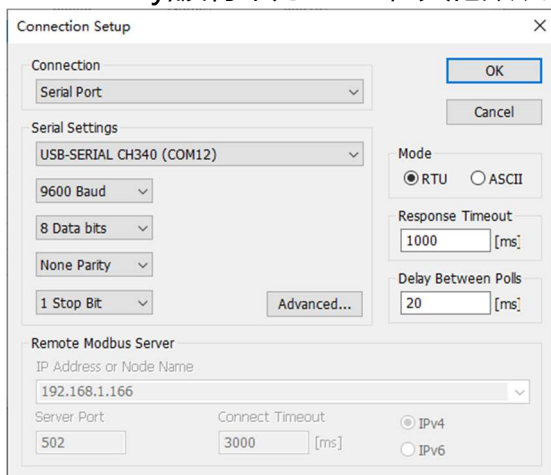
Connection Setup
×

Connection
Serial Port

OK
Cancel

Serial Settings
USB-SERIAL CH340 (COM12)
9600 Baud
8 Data bits
None Parity
1 Stop Bit
Advanced...

Mode
RTU
ASCII

Response Timeout
1000
[ms]

Delay Between Polls
20
[ms]

Remote Modbus Server
IP Address or Node Name
192.168.1.166
Server Port
502
Connect Timeout
3000
[ms]
IPv4
IPv6